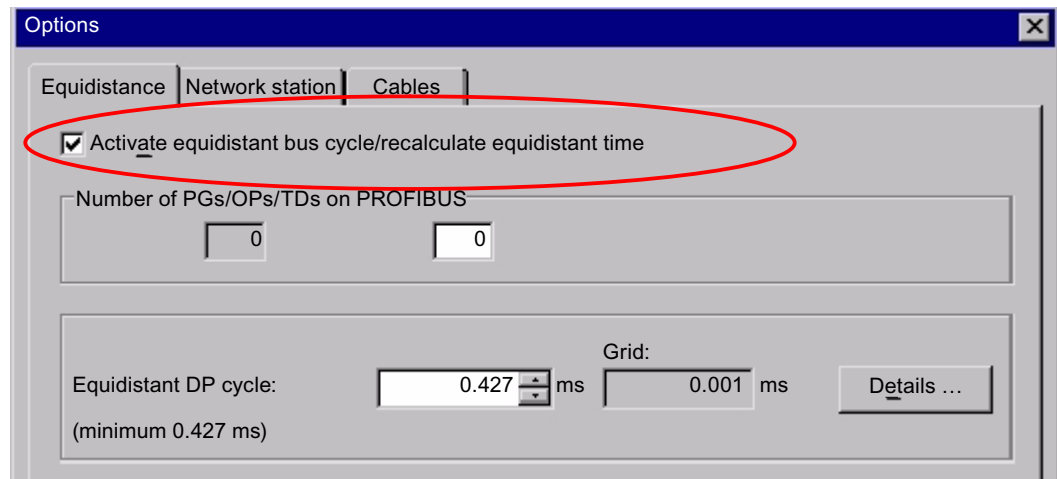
Options

Equidistance | Network station | Cables

Activate equidistant bus cycle/recalculate equidistant time

Number of PGs/OPs/TDs on PROFIBUS

0

0

Grid:

Equidistant DP cycle: 0.427 ms 0.001 ms Details ...

(minimum 0.427 ms)